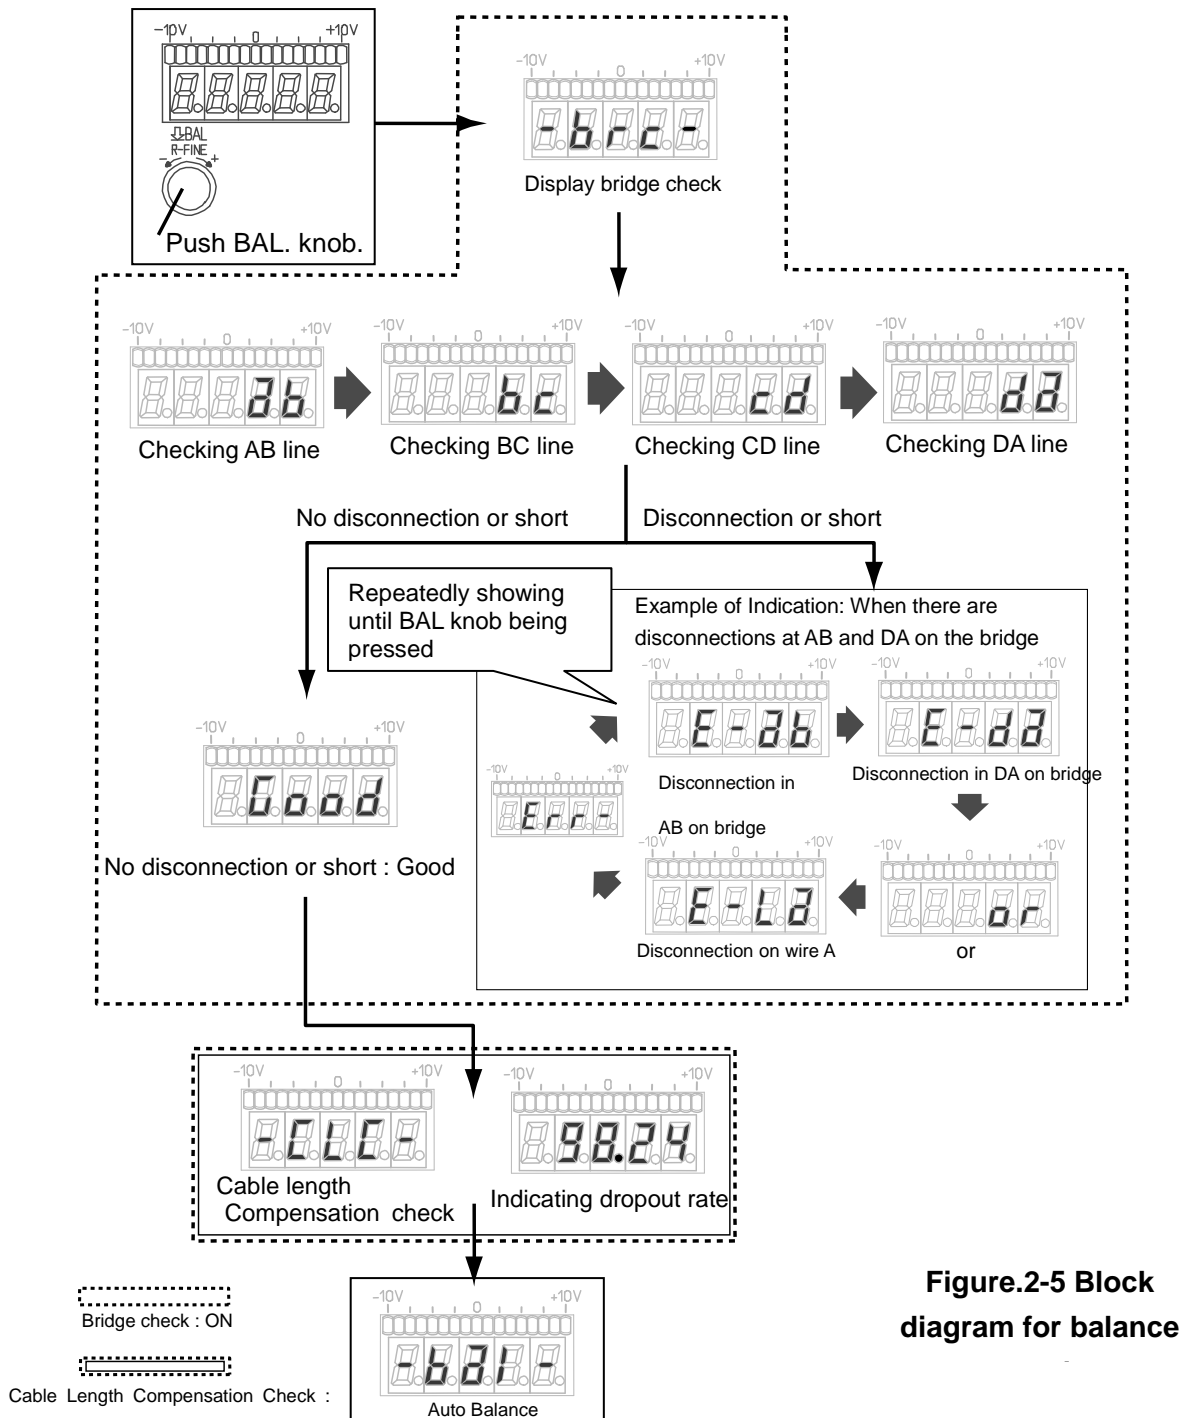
−10V 0 +10V

BAL
R-FINE
− +

Push BAL. knob.

−10V 0 +10V
-brc-
Display bridge check

−10V 0 +10V
ab
Checking AB line

−10V 0 +10V
bc
Checking BC line

−10V 0 +10V
cd
Checking CD line

−10V 0 +10V
da
Checking DA line

No disconnection or short

Disconnection or short

Repeatedly showing until BAL knob being pressed

Example of Indication: When there are disconnections at AB and DA on the bridge

−10V 0 +10V
E-ab
Disconnection in AB on bridge

−10V 0 +10V
E-da
Disconnection in DA on bridge

−10V 0 +10V
Err-

−10V 0 +10V
E-La
Disconnection on wire A

−10V 0 +10V
or
or

−10V 0 +10V
Good
No disconnection or short : Good

−10V 0 +10V
-CLC-
Cable length Compensation check

−10V 0 +10V
98.24
Indicating dropout rate

−10V 0 +10V
-bal-
Auto Balance

Bridge check : ON

Cable Length Compensation Check :

Figure.2-5 Block diagram for balance